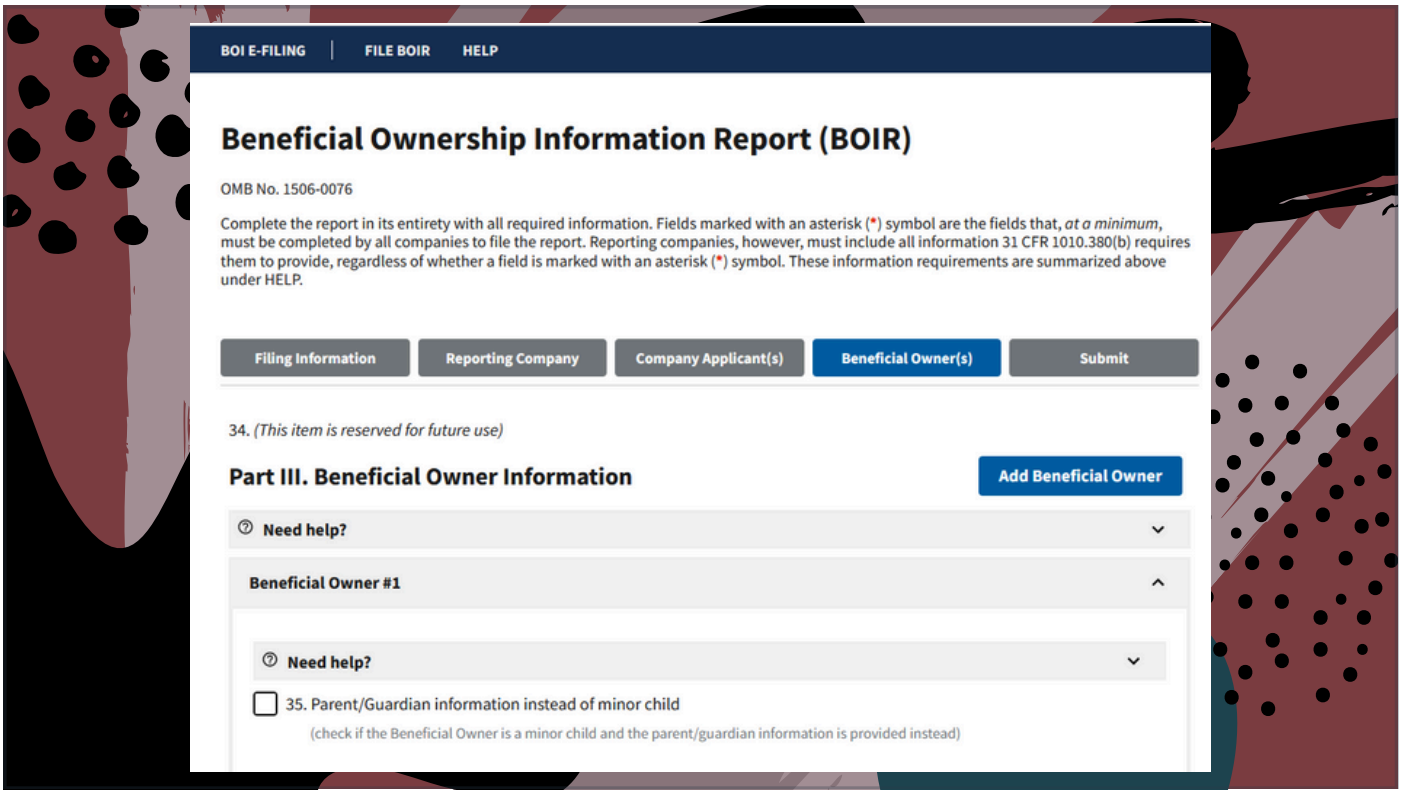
BOI E-FILING | FILE BOIR HELP

Beneficial Ownership Information Report (BOIR)

OMB No. 1506-0076

Complete the report in its entirety with all required information. Fields marked with an asterisk (*) symbol are the fields that, at a minimum, must be completed by all companies to file the report. Reporting companies, however, must include all information 31 CFR 1010.380(b) requires them to provide, regardless of whether a field is marked with an asterisk (*) symbol. These information requirements are summarized above under HELP.

Filing Information | Reporting Company | Company Applicant(s) | Beneficial Owner(s) | Submit

34. (This item is reserved for future use)

Part III. Beneficial Owner Information

Add Beneficial Owner

Need help?

Beneficial Owner #1

Need help?

35. Parent/Guardian information instead of minor child

(check if the Beneficial Owner is a minor child and the parent/guardian information is provided instead)